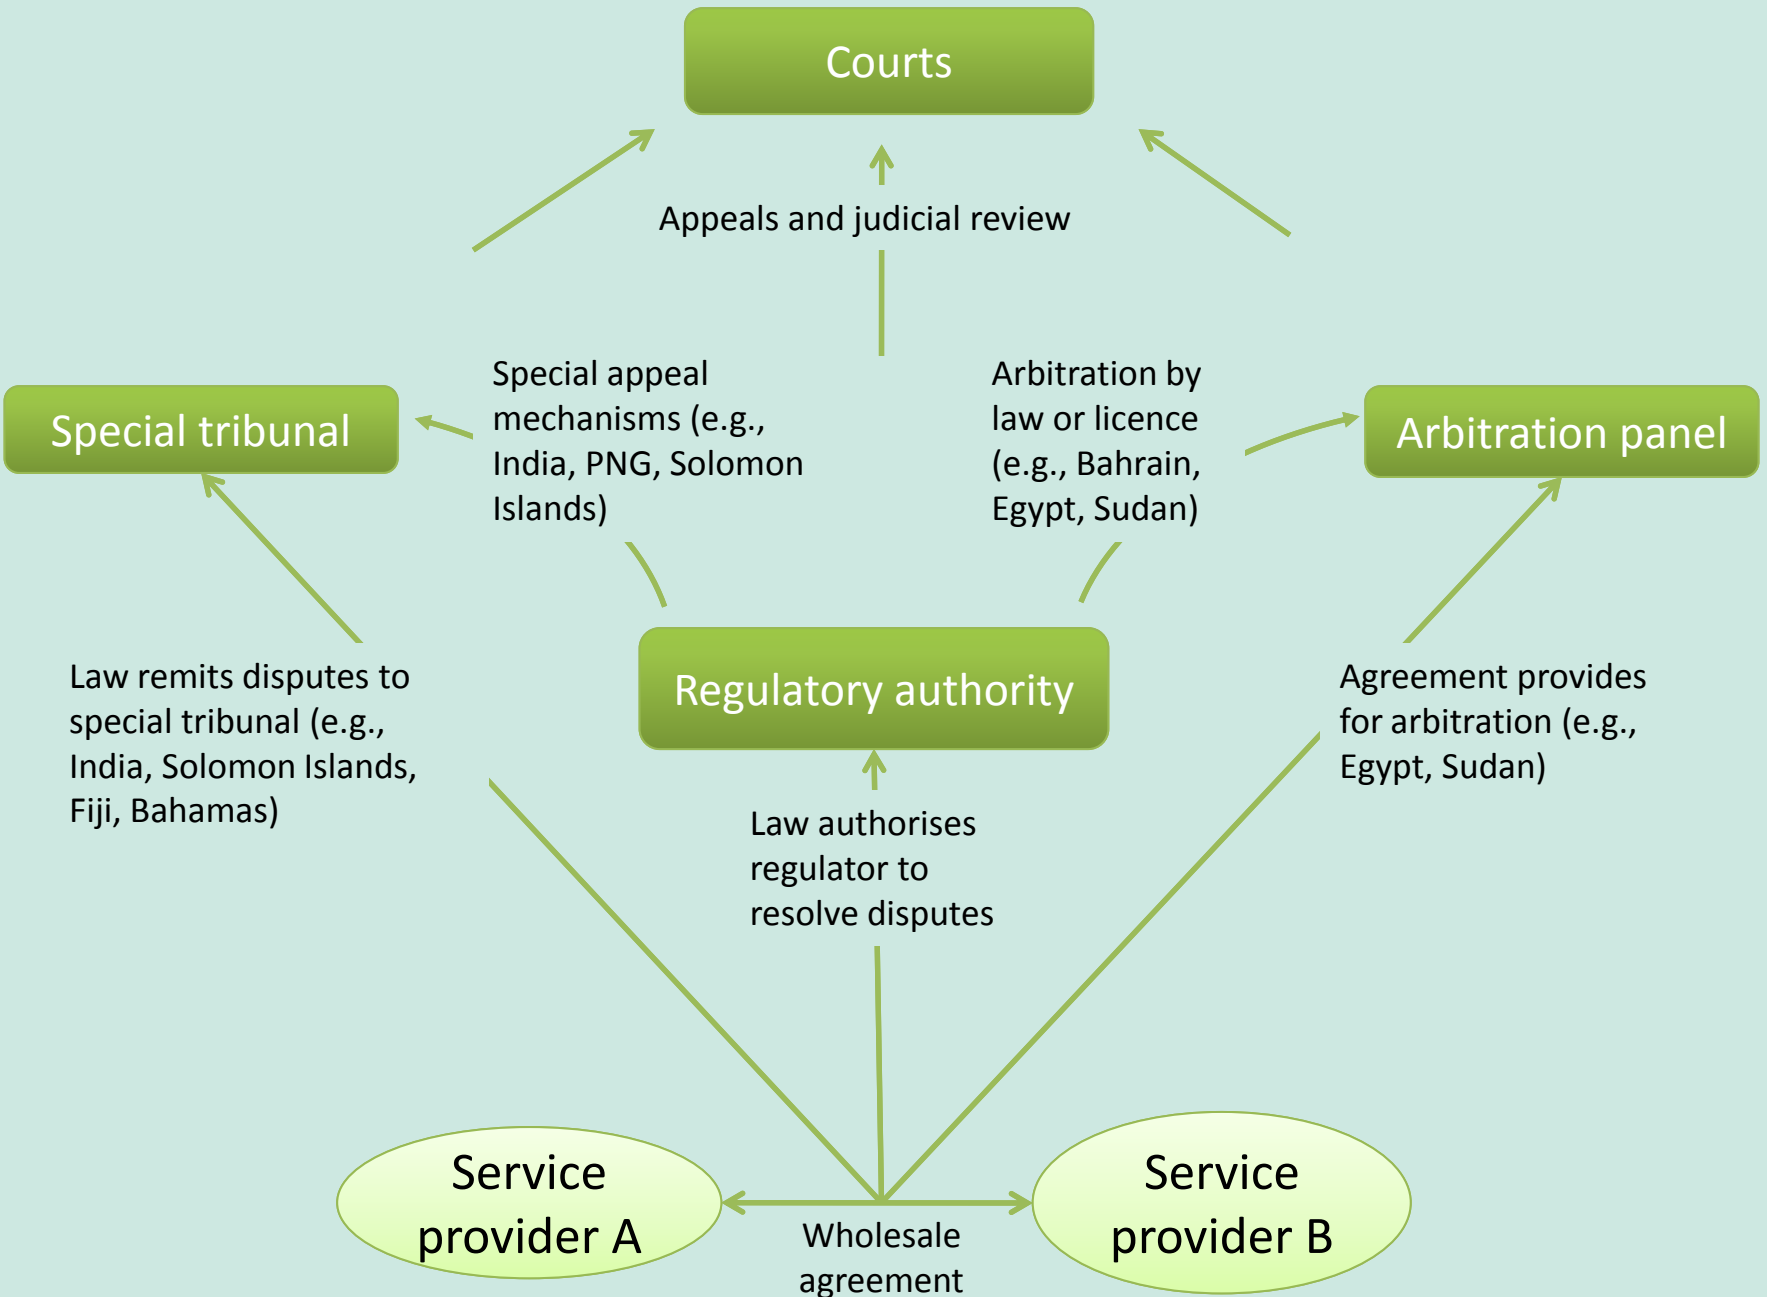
Courts

Appeals and judicial review

Special tribunal

Special appeal mechanisms (e.g., India, PNG, Solomon Islands)

Arbitration by law or licence (e.g., Bahrain, Egypt, Sudan)

Arbitration panel

Law remits disputes to special tribunal (e.g., India, Solomon Islands, Fiji, Bahamas)

Regulatory authority

Agreement provides for arbitration (e.g., Egypt, Sudan)

Law authorises regulator to resolve disputes

Service provider A

Service provider B

Wholesale agreement